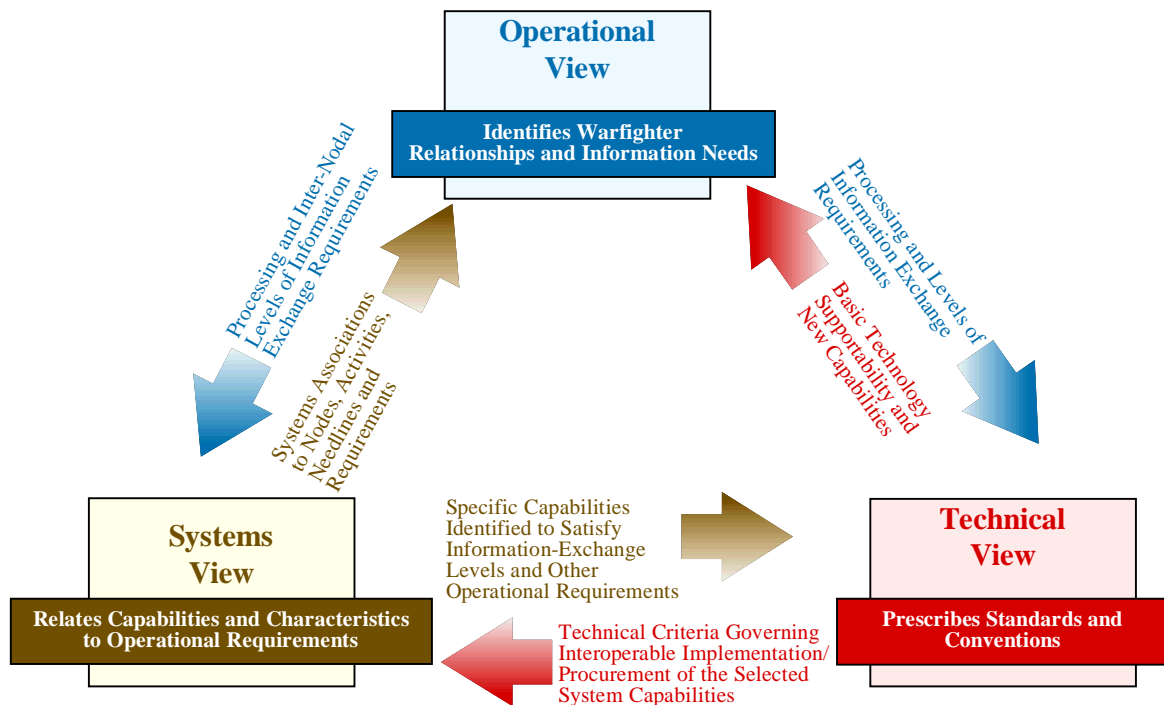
Operational View

Identifies Warfighter Relationships and Information Needs

Processing and Inter-Nodal Levels of Information Exchange Requirements

Systems Associations to Nodes, Activities, Needlines and Requirements

Processing and Levels of Information Exchange Requirements

Basic Technology Supportability and New Capabilities

Systems View

Relates Capabilities and Characteristics to Operational Requirements

Specific Capabilities Identified to Satisfy Information-Exchange Levels and Other Operational Requirements

Technical View

Prescribes Standards and Conventions

Technical Criteria Governing Interoperable Implementation/ Procurement of the Selected System Capabilities